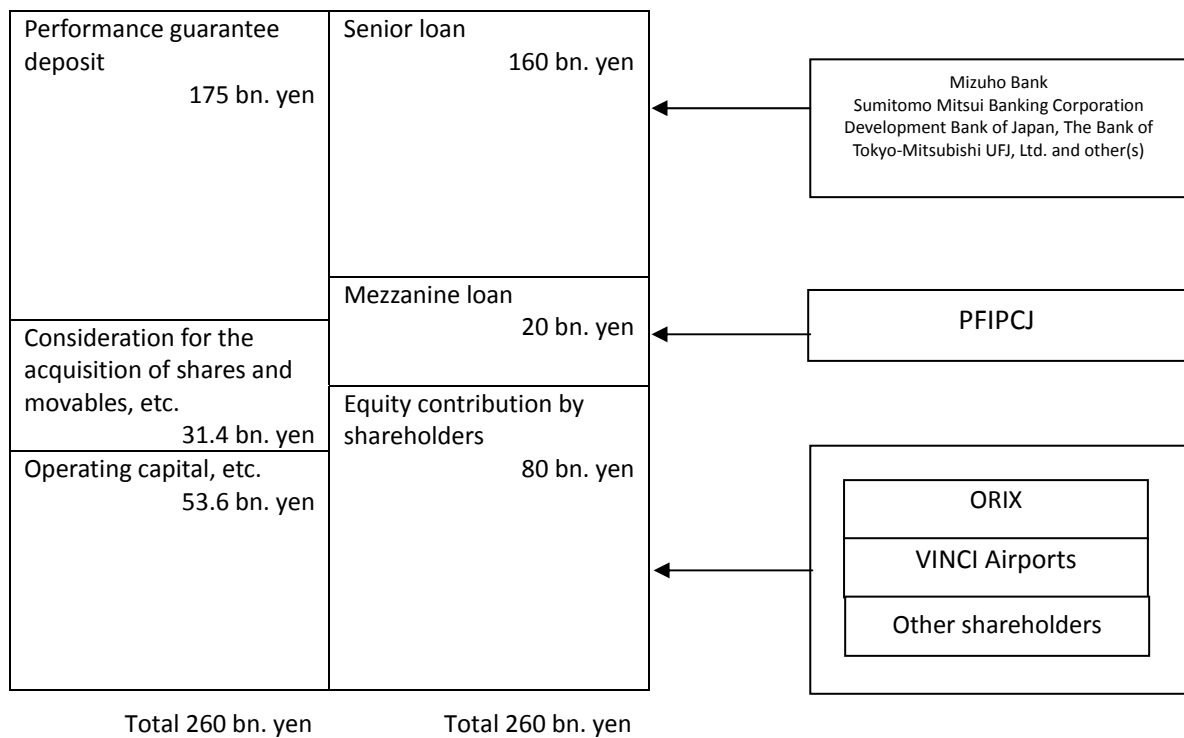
Performance guarantee deposit
175 bn. yen

Consideration for the acquisition of shares and movables, etc.
31.4 bn. yen

Operating capital, etc.
53.6 bn. yen

Senior loan
160 bn. yen

Mezzanine loan
20 bn. yen

Equity contribution by shareholders
80 bn. yen

Mizuho Bank
Sumitomo Mitsui Banking Corporation
Development Bank of Japan, The Bank of Tokyo-Mitsubishi UFJ, Ltd. and other(s)

PFIPCJ

ORIX
VINCI Airports
Other shareholders

Total 260 bn. yen
Total 260 bn. yen